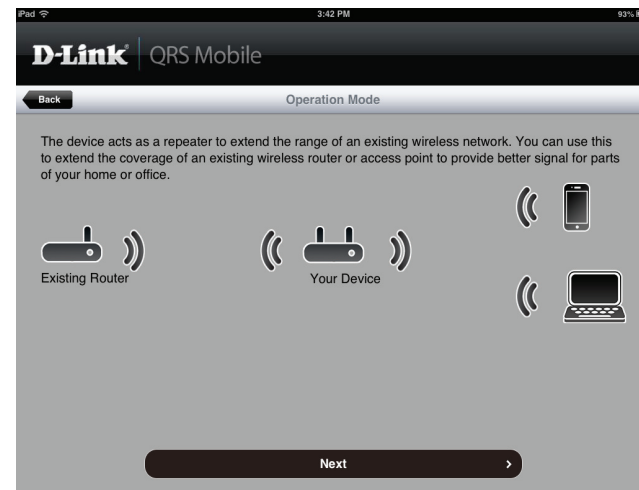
iPad
3:42 PM
93%

D-Link | QRS Mobile

Back
Operation Mode

The device acts as a repeater to extend the range of an existing wireless network. You can use this to extend the coverage of an existing wireless router or access point to provide better signal for parts of your home or office.

Existing Router
Your Device

Next